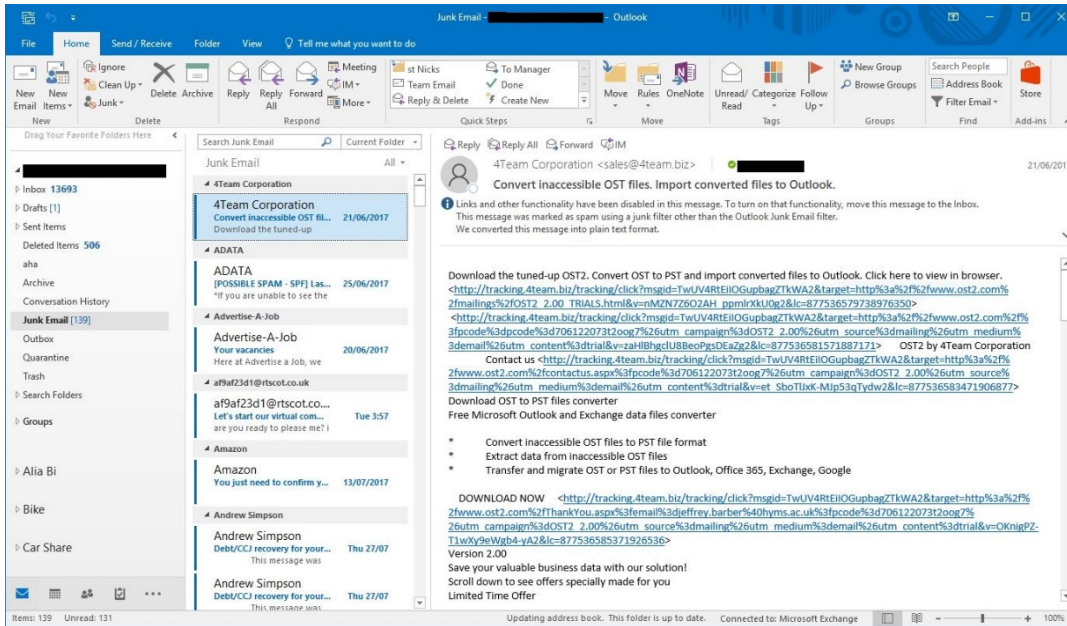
Junk Email - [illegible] - Outlook

File Home Send / Receive Folder View Tell me what you want to do

Ignore Clean Up Junk New Email New Items Delete Archive Reply Reply All Forward Meeting IM More st Nicks Team Email Reply & Delete To Manager Done Create New Move Rules OneNote Unread/ Read Categorize Follow Up New Group Browse Groups Search People Address Book Filter Email Store
New Delete Respond Quick Steps Move Tags Groups Find Add-ins

Drag Your Favorite Folders Here

Inbox 13693
Drafts [1]
Sent Items
Deleted Items 506
aha
Archive
Conversation History
Junk Email [139]
Outbox
Quarantine
Trash
Search Folders
Groups
Alia Bi
Bike
Car Share

Search Junk Email Current Folder
Junk Email All

4Team Corporation
4Team Corporation
Convert inaccessible OST fil... 21/06/2017
Download the tuned-up

ADATA
ADATA
[POSSIBLE SPAM - SPF] Las... 25/06/2017
*If you are unable to see the

Advertise-A-Job
Advertise-A-Job
Your vacancies 20/06/2017
Here at Advertise a Job, we

af9af23d1@rtscot.co.uk
af9af23d1@rtscot.co...
Let's start our virtual com... Tue 3:57
are you ready to please me? i

Amazon
Amazon
You just need to confirm y... 13/07/2017

Andrew Simpson
Andrew Simpson
Debt/CCJ recovery for your... Thu 27/07
This message was
Andrew Simpson
Debt/CCJ recovery for your... Thu 27/07
This message was

Reply Reply All Forward IM
4Team Corporation <sales@4team.biz> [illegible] 21/06/201
Convert inaccessible OST files. Import converted files to Outlook.
Links and other functionality have been disabled in this message. To turn on that functionality, move this message to the Inbox.
This message was marked as spam using a junk filter other than the Outlook Junk Email filter.
We converted this message into plain text format.

Download the tuned-up OST2. Convert OST to PST and import converted files to Outlook. Click here to view in browser. <http://tracking.4team.biz/tracking/click?msgid=TwUV4RtEiIOGupbagZTkWA2&target=http%3a%2f%2fwww.ost2.com%2fmailings%2fOST2_2.00_TRIALS.html&v=nMZN7Z6O2AH_ppmlrXkU0g2&lc=877536579738976350>
<http://tracking.4team.biz/tracking/click?msgid=TwUV4RtEiIOGupbagZTkWA2&target=http%3a%2f%2fwww.ost2.com%2f%3fpcode%3dpcode%3d706122073t2oog7%26utm_campaign%3dOST2_2.00%26utm_source%3dmailing%26utm_medium%3demail%26utm_content%3dtrial&v=zaHlBhgclU8BeoPgsDEaZg2&lc=877536581571887171> OST2 by 4Team Corporation
Contact us <http://tracking.4team.biz/tracking/click?msgid=TwUV4RtEiIOGupbagZTkWA2&target=http%3a%2f%2fwww.ost2.com%2fcontactus.aspx%3fpcode%3d706122073t2oog7%26utm_campaign%3dOST2_2.00%26utm_source%3dmailing%26utm_medium%3demail%26utm_content%3dtrial&v=et_SboTlJxK-MJp53qTydw2&lc=877536583471906877>
Download OST to PST files converter
Free Microsoft Outlook and Exchange data files converter

* Convert inaccessible OST files to PST file format
* Extract data from inaccessible OST files
* Transfer and migrate OST or PST files to Outlook, Office 365, Exchange, Google

DOWNLOAD NOW <http://tracking.4team.biz/tracking/click?msgid=TwUV4RtEiIOGupbagZTkWA2&target=http%3a%2f%2fwww.ost2.com%2fThankYou.aspx%3femail%3djeffrey.barber%40hyms.ac.uk%3fpcode%3d706122073t2oog7%26utm_campaign%3dOST2_2.00%26utm_source%3dmailing%26utm_medium%3demail%26utm_content%3dtrial&v=OKnigPZ-T1wXy9eWgb4-yA2&lc=877536585371926536>
Version 2.00
Save your valuable business data with our solution!
Scroll down to see offers specially made for you
Limited Time Offer

Items: 139 Unread: 131 Updating address book. This folder is up to date. Connected to: Microsoft Exchange 100%